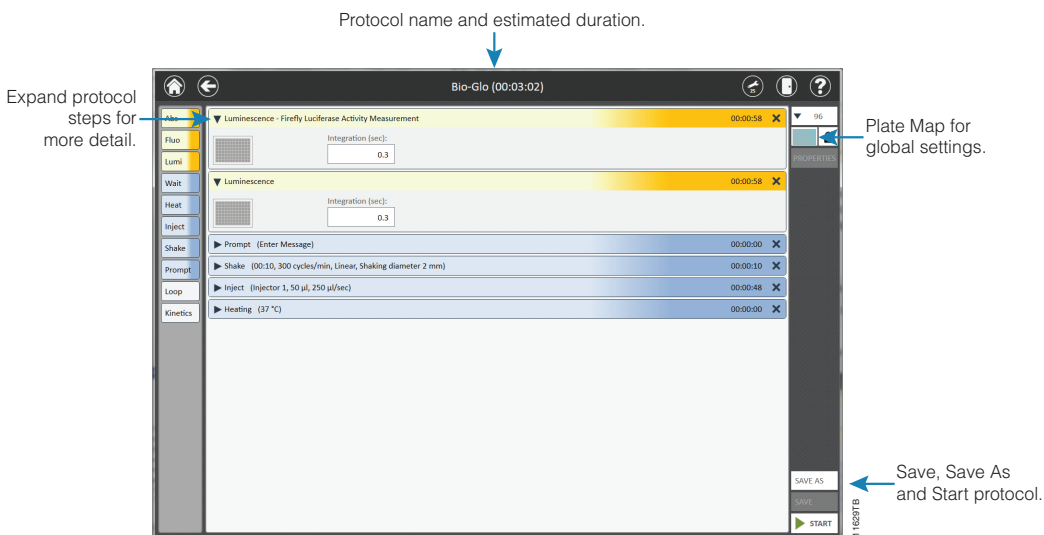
Protocol name and estimated duration.

Expand protocol steps for more detail.

Bio-Glo (00:03:02)

Abs
Fluo
Lumi
Wait
Heat
Inject
Shake
Prompt
Loop
Kinetics

▼ Luminescence - Firefly Luciferase Activity Measurement 00:00:58 ✕
Integration (sec):
0.3

▼ Luminescence 00:00:58 ✕
Integration (sec):
0.3

▶ Prompt (Enter Message) 00:00:00 ✕
▶ Shake (00:10, 300 cycles/min, Linear, Shaking diameter 2 mm) 00:00:10 ✕
▶ Inject (Injector 1, 50 µl, 250 µl/sec) 00:00:48 ✕
▶ Heating (37 °C) 00:00:00 ✕

▼ 96
PROPERTIES

Plate Map for global settings.

SAVE AS
SAVE
START

Save, Save As and Start protocol.

11629TB